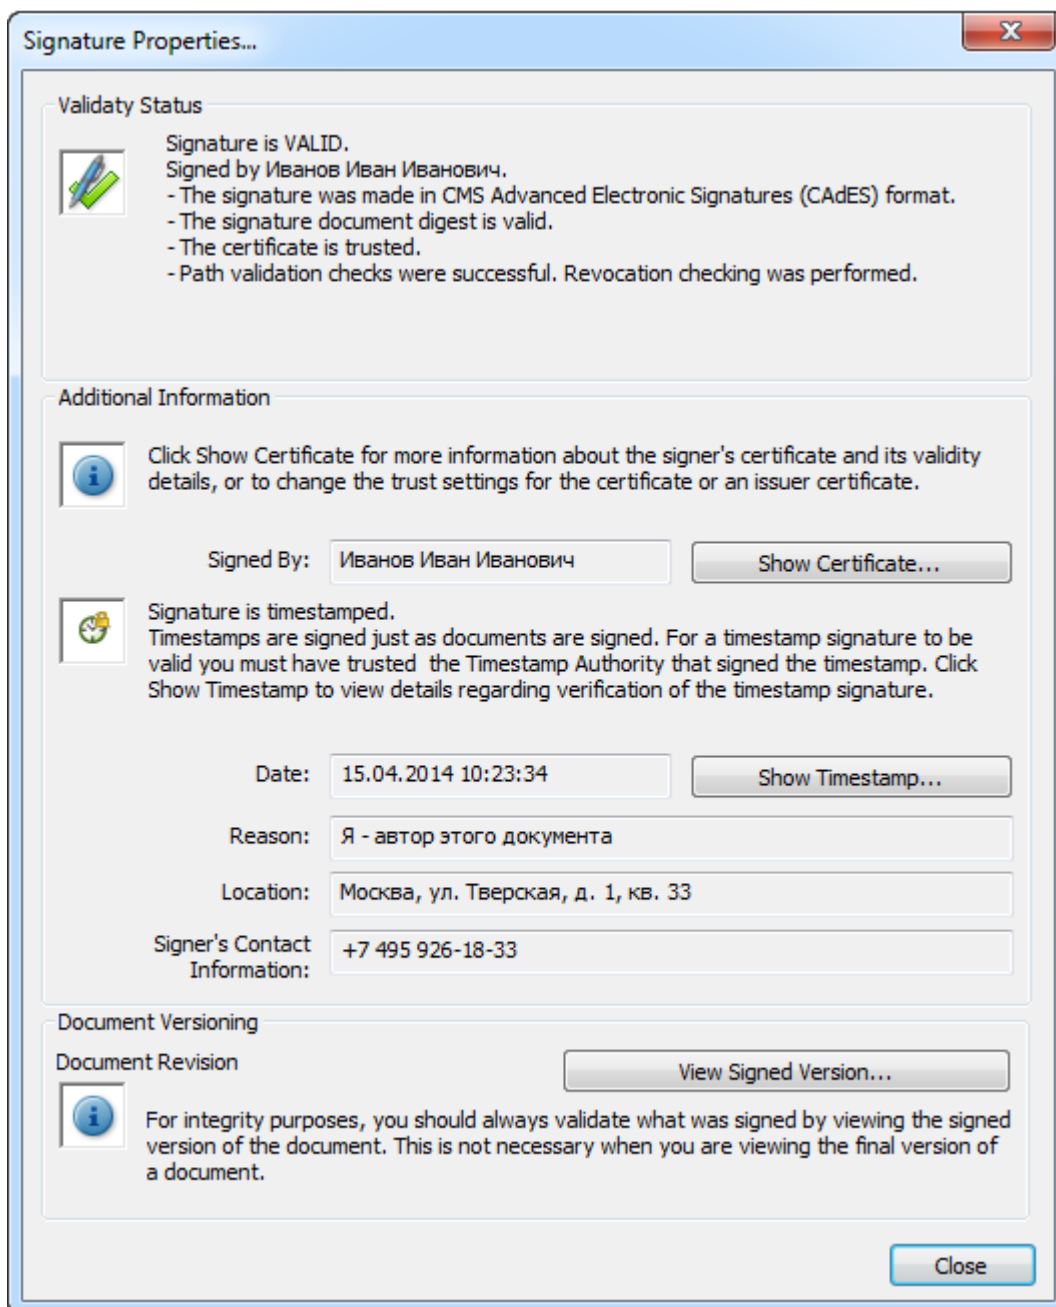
Signature Properties...

Validaty Status

Signature is VALID.
Signed by Иванов Иван Иванович.
- The signature was made in CMS Advanced Electronic Signatures (CAdES) format.
- The signature document digest is valid.
- The certificate is trusted.
- Path validation checks were successful. Revocation checking was performed.

Additional Information

Click Show Certificate for more information about the signer's certificate and its validity details, or to change the trust settings for the certificate or an issuer certificate.

Signed By: Иванов Иван Иванович Show Certificate...

Signature is timestamped.
Timestamps are signed just as documents are signed. For a timestamp signature to be valid you must have trusted the Timestamp Authority that signed the timestamp. Click Show Timestamp to view details regarding verification of the timestamp signature.

Date: 15.04.2014 10:23:34 Show Timestamp...

Reason: Я - автор этого документа

Location: Москва, ул. Тверская, д. 1, кв. 33

Signer's Contact Information: +7 495 926-18-33

Document Versioning

Document Revision View Signed Version...

For integrity purposes, you should always validate what was signed by viewing the signed version of the document. This is not necessary when you are viewing the final version of a document.

Close